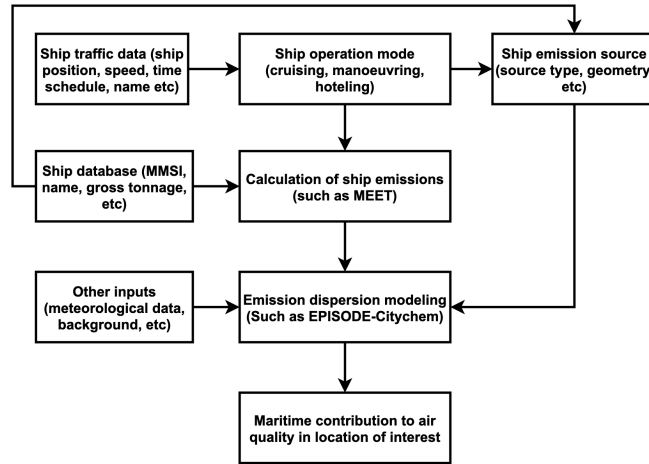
Ship traffic data (ship position, speed, time schedule, name etc)

Ship operation mode (cruising, manoeuvring, hoteling)

Ship emission source (source type, geometry etc)

Ship database (MMSI, name, gross tonnage, etc)

Calculation of ship emissions (such as MEET)

Other inputs (meteorological data, background, etc)

Emission dispersion modeling (Such as EPISODE-Citychem)

Maritime contribution to air quality in location of interest